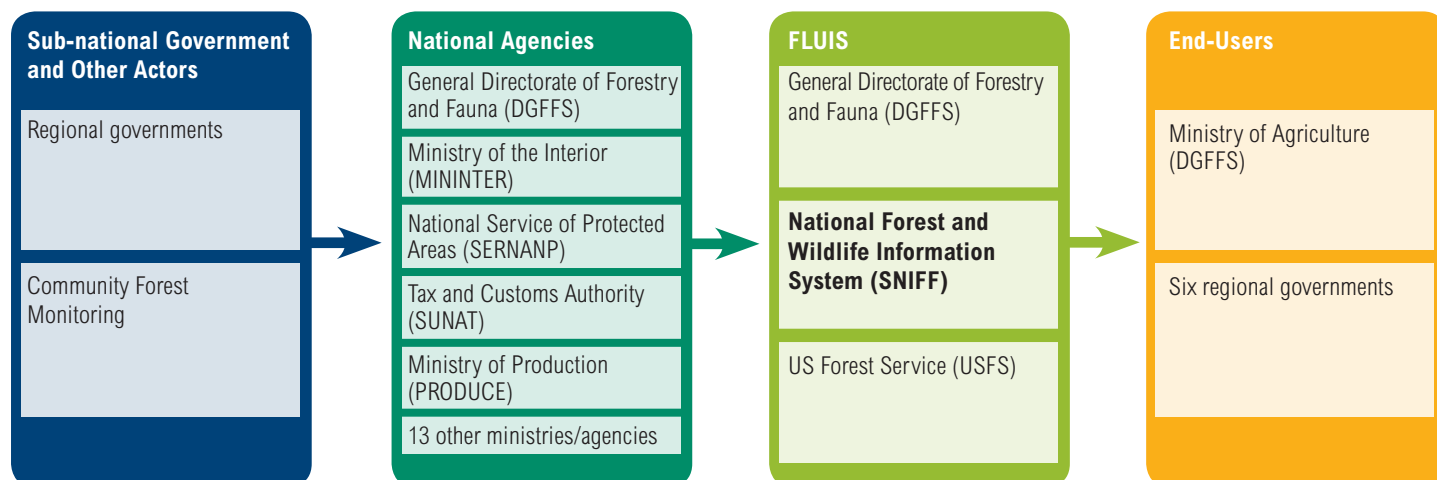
Sub-national Government and Other Actors

Regional governments

Community Forest Monitoring

National Agencies

General Directorate of Forestry and Fauna (DGFFS)

Ministry of the Interior (MININTER)

National Service of Protected Areas (SERNANP)

Tax and Customs Authority (SUNAT)

Ministry of Production (PRODUCE)

13 other ministries/agencies

FLUIS

General Directorate of Forestry and Fauna (DGFFS)

National Forest and Wildlife Information System (SNIFF)

US Forest Service (USFS)

End-Users

Ministry of Agriculture (DGFFS)

Six regional governments